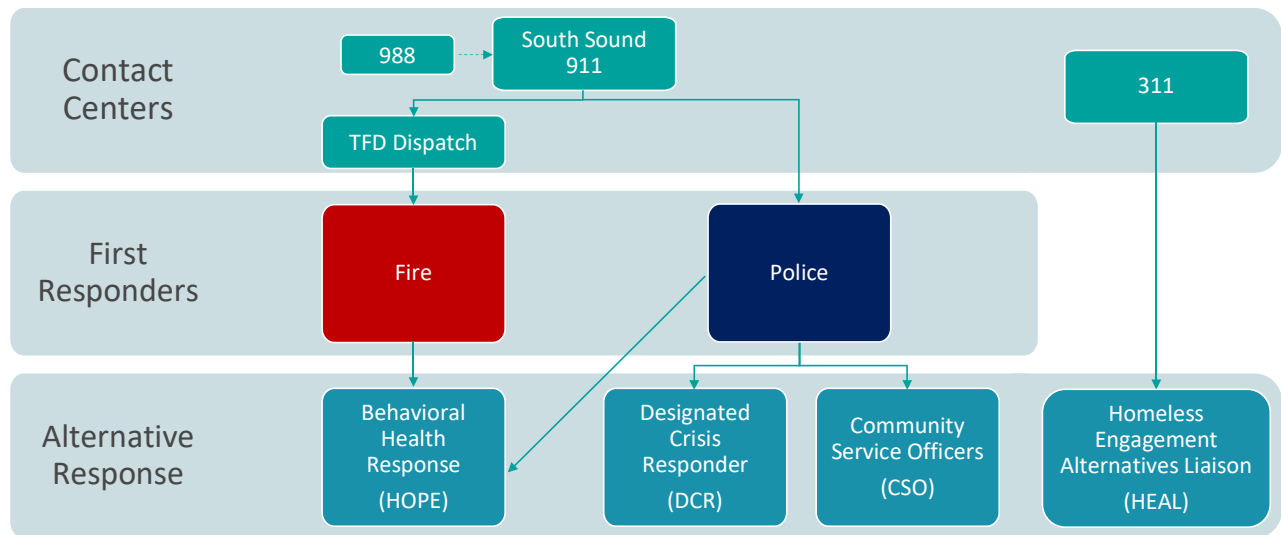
Contact Centers

988

South Sound 911

311

TFD Dispatch

First Responders

Fire

Police

Alternative Response

Behavioral Health Response (HOPE)

Designated Crisis Responder (DCR)

Community Service Officers (CSO)

Homeless Engagement Alternatives Liaison (HEAL)